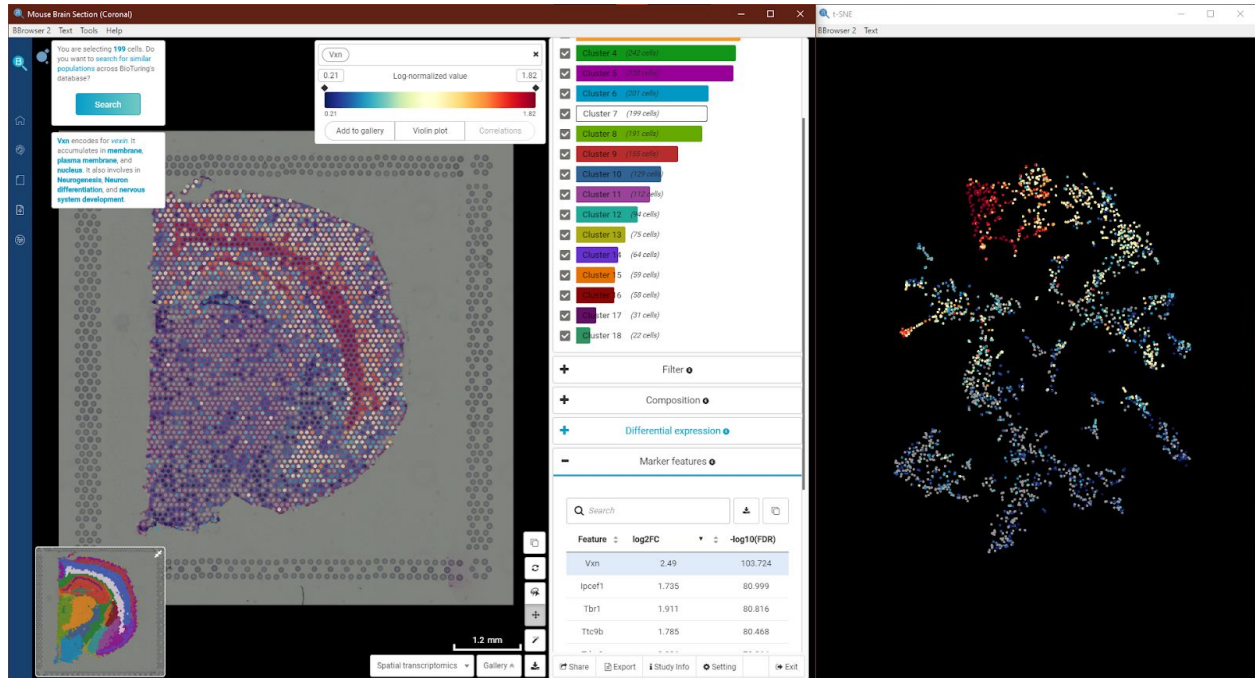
Mouse Brain Section (Coronal)

BBrowser 2 Text Tools Help

You are selecting 199 cells. Do you want to search for similar populations across BioTuring's database?

Search

Vxn encodes for vexin. It accumulates in membrane, plasma membrane, and nucleus. It also involves in Neurogenesis, Neuron differentiation, and nervous system development.

Vxn

0.21 Log-normalized value 1.82

0.21 1.82

Add to gallery | Violin plot | Correlations

Cluster 4 (242 cells)
Cluster 5 (238 cells)
Cluster 6 (201 cells)
Cluster 7 (199 cells)
Cluster 8 (191 cells)
Cluster 9 (155 cells)
Cluster 10 (129 cells)
Cluster 11 (112 cells)
Cluster 12 (94 cells)
Cluster 13 (75 cells)
Cluster 14 (64 cells)
Cluster 15 (59 cells)
Cluster 16 (58 cells)
Cluster 17 (31 cells)
Cluster 18 (22 cells)

Filter

Composition

Differential expression

Marker features

Search

| Feature | log2FC | -log10(FDR) |
|---|---|---|
| Vxn | 2.49 | 103.724 |
| Ipcef1 | 1.735 | 80.999 |
| Tbr1 | 1.911 | 80.816 |
| Ttc9b | 1.785 | 80.468 |

1.2 mm

Spatial transcriptomics | Gallery

Share | Export | Study Info | Setting | Exit

t-SNE

BBrowser 2 Text